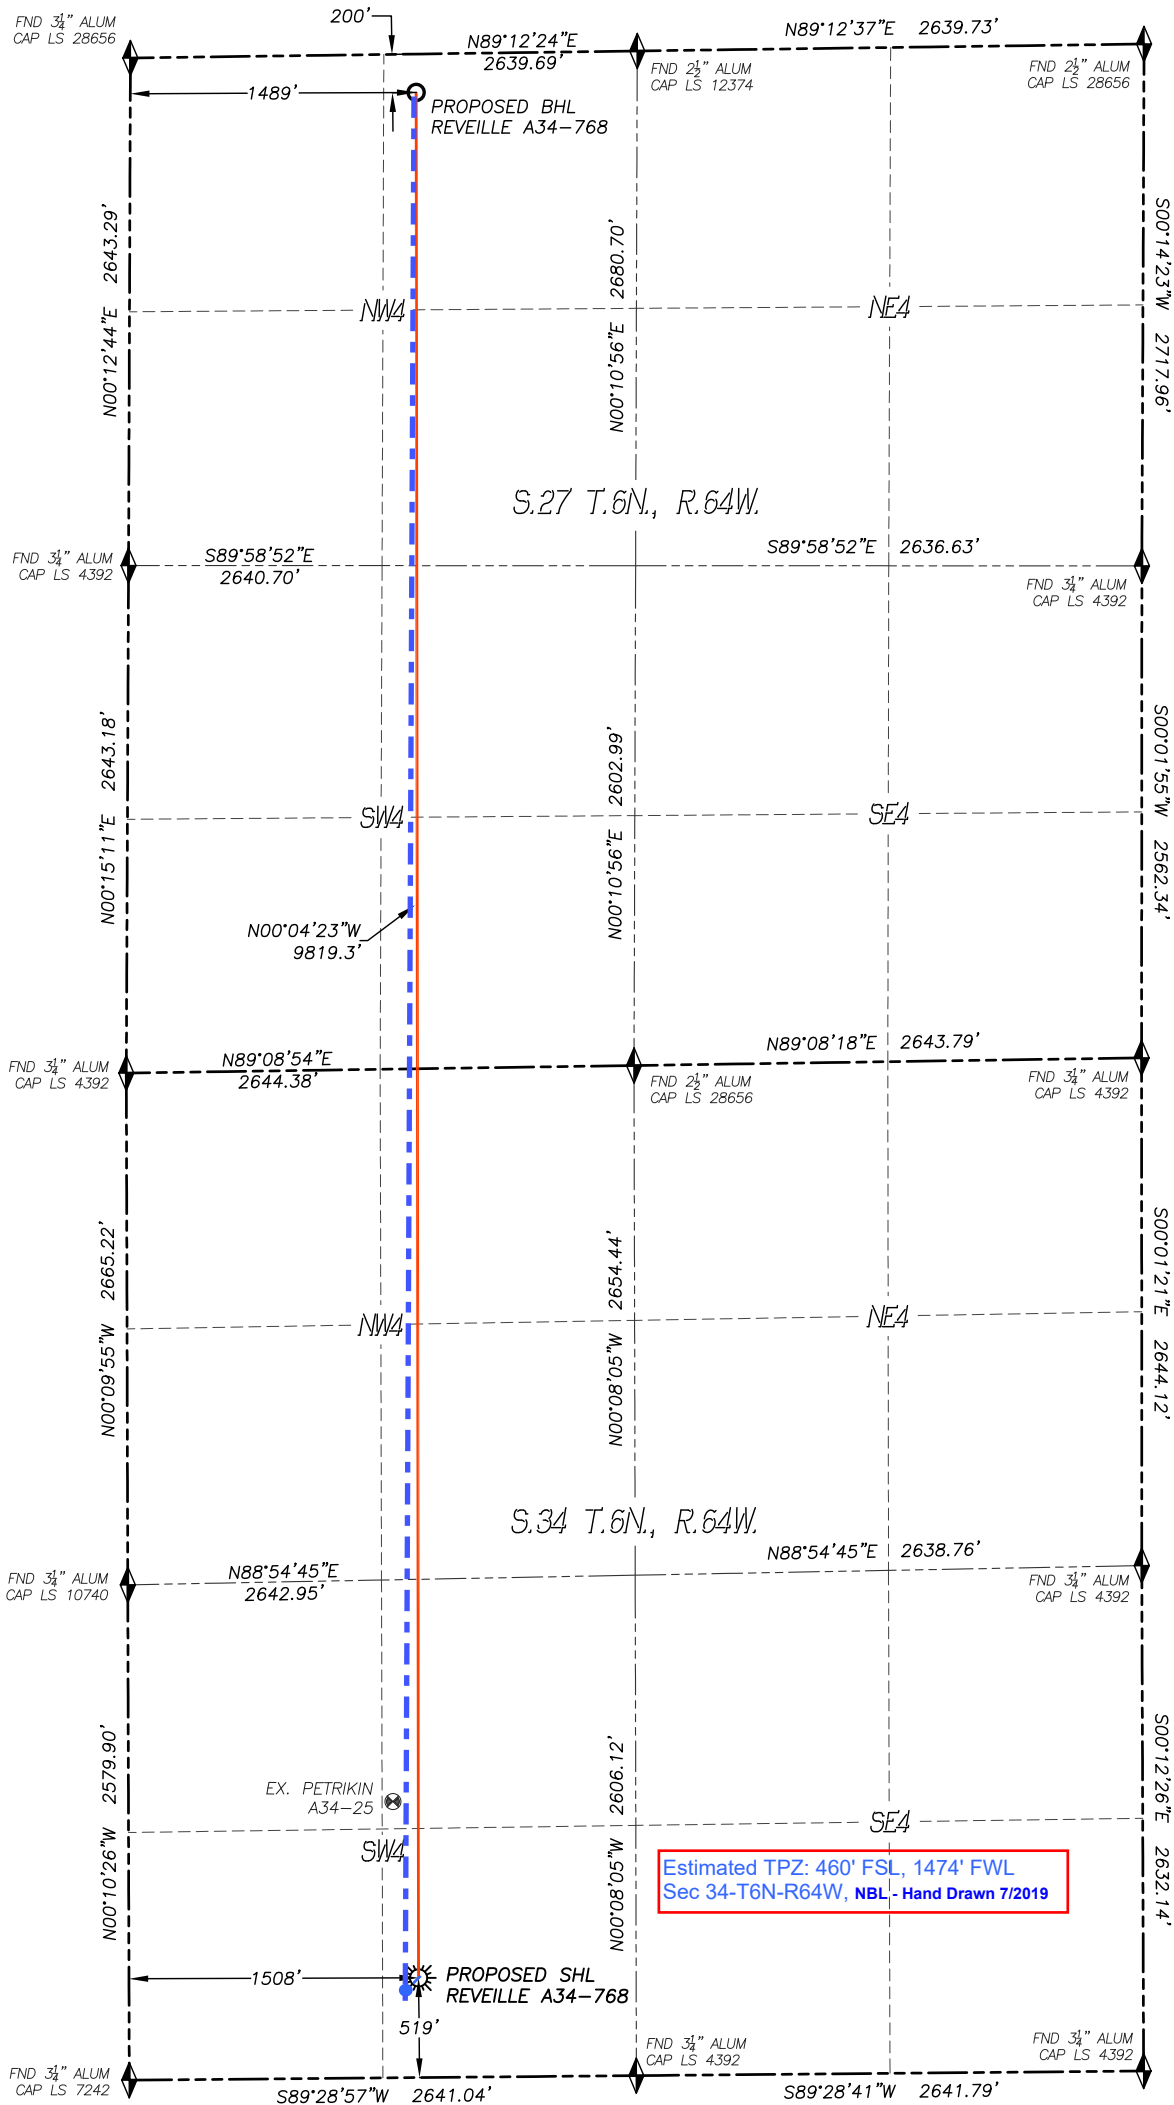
FND $3\frac{1}{4}$" ALUM CAP LS 28656

200'

N89°12'24"E 2639.69'

N89°12'37"E 2639.73'

FND $2\frac{1}{2}$" ALUM CAP LS 12374

FND $2\frac{1}{2}$" ALUM CAP LS 28656

1489'

PROPOSED BHL REVEILLE A34-768

N00°12'44"E 2643.29'

N00°10'56"E 2680.70'

S00°14'23"W 2717.96'

NW4

NE4

S.27 T.6N., R.64W.

FND $3\frac{1}{4}$" ALUM CAP LS 4392

S89°58'52"E 2640.70'

S89°58'52"E 2636.63'

FND $3\frac{1}{4}$" ALUM CAP LS 4392

N00°15'11"E 2643.18'

N00°10'56"E 2602.99'

S00°01'55"W 2562.34'

SW4

SE4

N00°04'23"W 9819.3'

FND $3\frac{1}{4}$" ALUM CAP LS 4392

N89°08'54"E 2644.38'

N89°08'18"E 2643.79'

FND $2\frac{1}{2}$" ALUM CAP LS 28656

FND $3\frac{1}{4}$" ALUM CAP LS 4392

N00°09'55"W 2665.22'

N00°08'05"W 2654.44'

S00°01'21"E 2644.12'

NW4

NE4

S.34 T.6N., R.64W.

FND $3\frac{1}{4}$" ALUM CAP LS 10740

N88°54'45"E 2642.95'

N88°54'45"E 2638.76'

FND $3\frac{1}{4}$" ALUM CAP LS 4392

N00°10'26"W 2579.90'

N00°08'05"W 2606.12'

S00°12'26"E 2632.14'

EX. PETRIKIN A34-25

SW4

SE4

Estimated TPZ: 460' FSL, 1474' FWL Sec 34-T6N-R64W, NBL - Hand Drawn 7/2019

1508'

PROPOSED SHL REVEILLE A34-768

519'

FND $3\frac{1}{4}$" ALUM CAP LS 4392

FND $3\frac{1}{4}$" ALUM CAP LS 4392

FND $3\frac{1}{4}$" ALUM CAP LS 7242

S89°28'57"W 2641.04'

S89°28'41"W 2641.79'